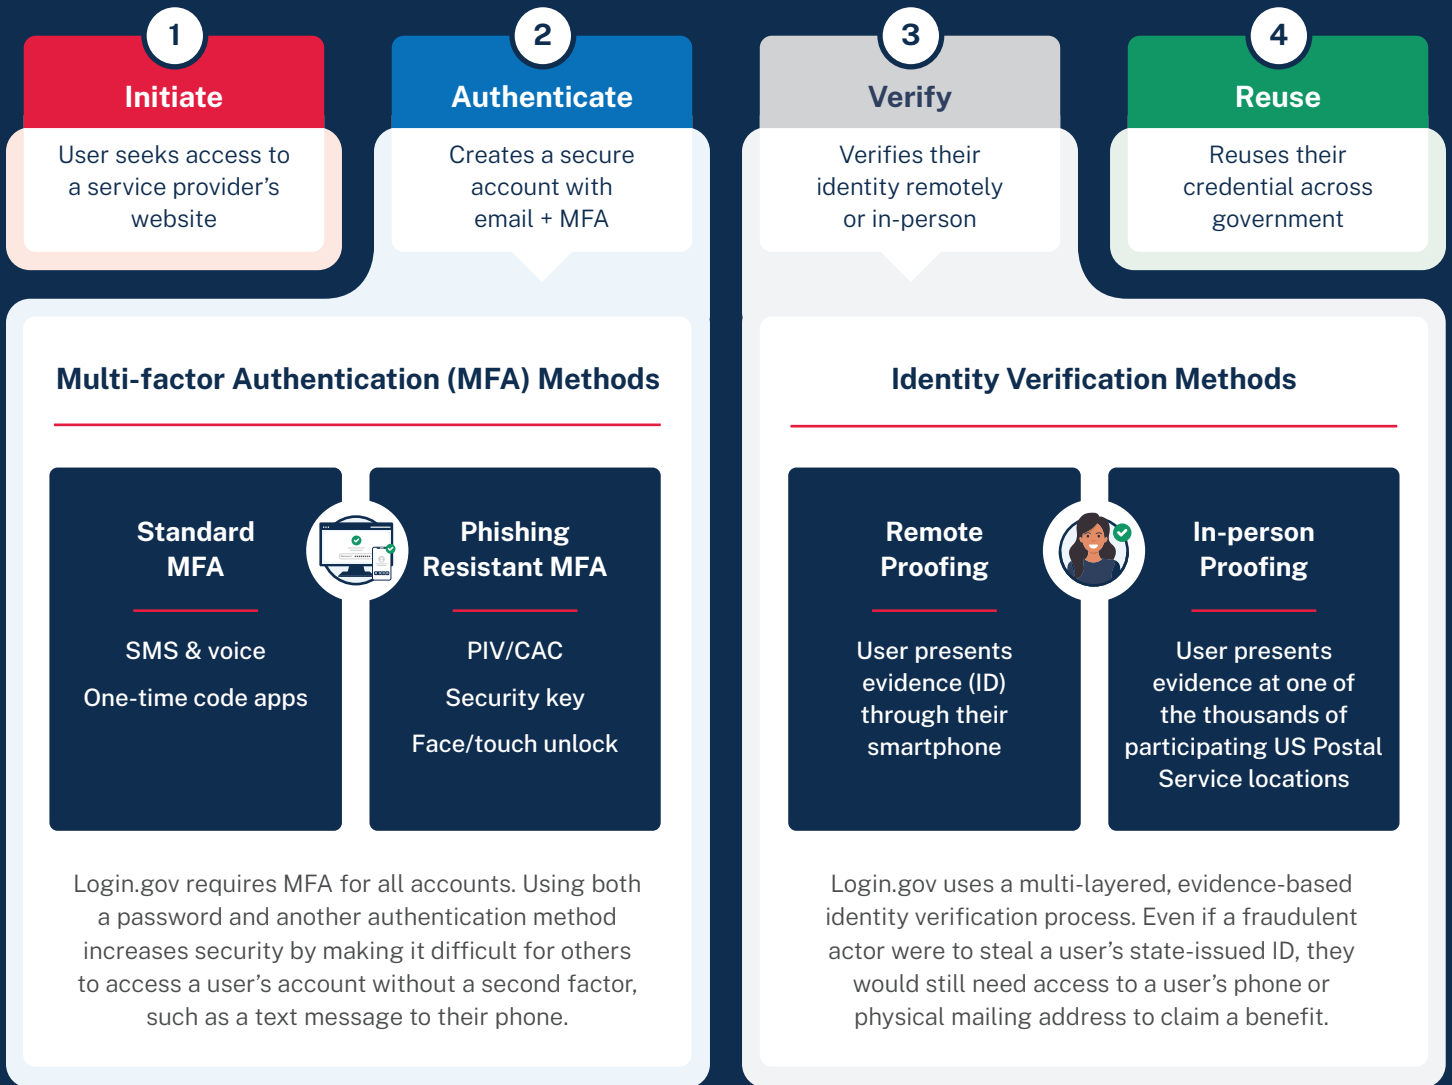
1
Initiate
User seeks access to a service provider's website

2
Authenticate
Creates a secure account with email + MFA

3
Verify
Verifies their identity remotely or in-person

4
Reuse
Reuses their credential across government

Multi-factor Authentication (MFA) Methods

Standard MFA

SMS & voice

One-time code apps

Phishing Resistant MFA

PIV/CAC

Security key

Face/touch unlock

Login.gov requires MFA for all accounts. Using both a password and another authentication method increases security by making it difficult for others to access a user's account without a second factor, such as a text message to their phone.

Identity Verification Methods

Remote Proofing

User presents evidence (ID) through their smartphone

In-person Proofing

User presents evidence at one of the thousands of participating US Postal Service locations

Login.gov uses a multi-layered, evidence-based identity verification process. Even if a fraudulent actor were to steal a user's state-issued ID, they would still need access to a user's phone or physical mailing address to claim a benefit.